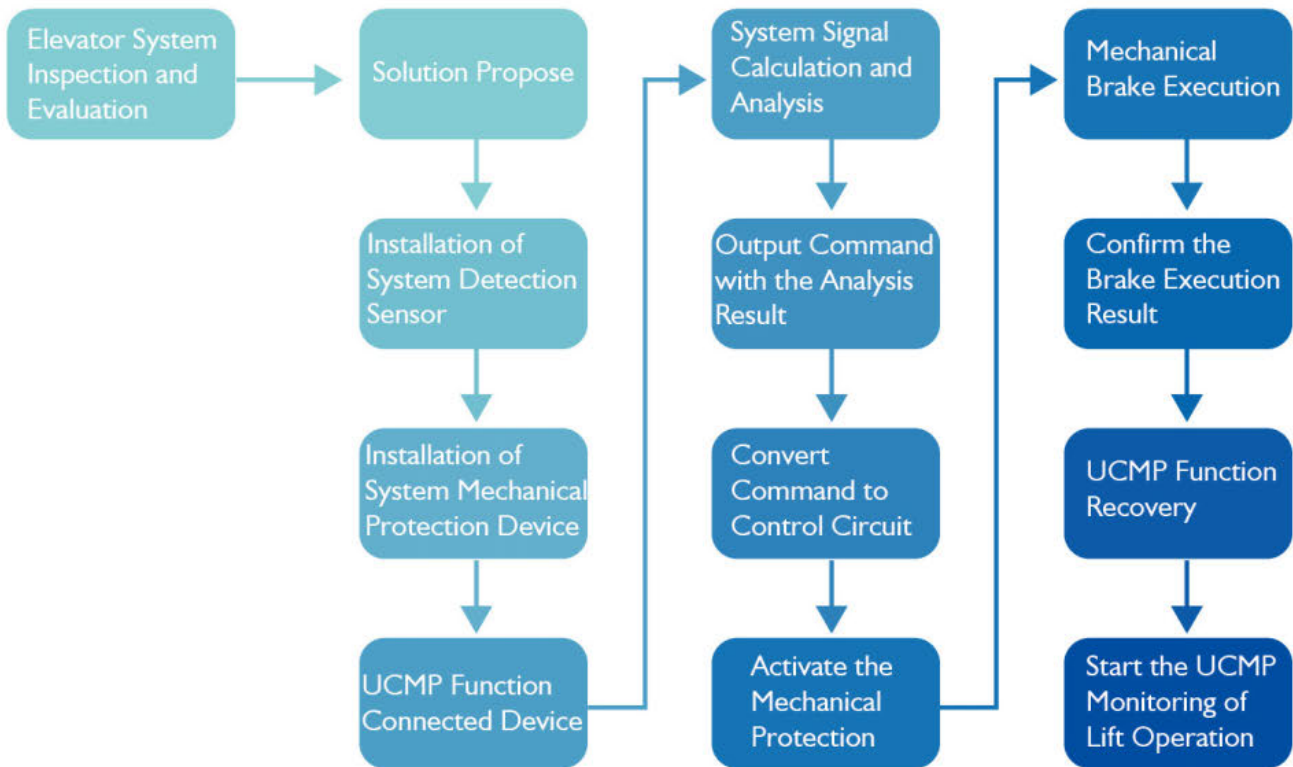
Elevator System Inspection and Evaluation

Solution Propose

Installation of System Detection Sensor

Installation of System Mechanical Protection Device

UCMP Function Connected Device

System Signal Calculation and Analysis

Output Command with the Analysis Result

Convert Command to Control Circuit

Activate the Mechanical Protection

Mechanical Brake Execution

Confirm the Brake Execution Result

UCMP Function Recovery

Start the UCMP Monitoring of Lift Operation